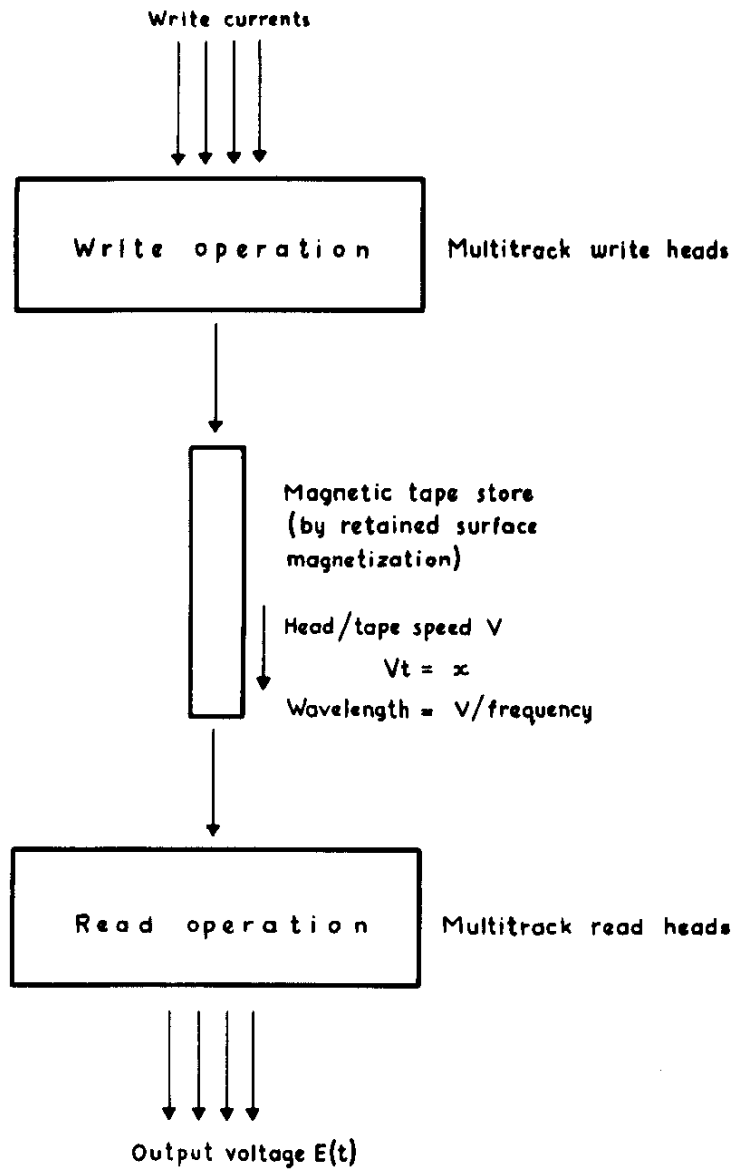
Write currents

Write operation

Multitrack write heads

Magnetic tape store (by retained surface magnetization)

Head/tape speed V

$Vt = x$

Wavelength = V/frequency

Read operation

Multitrack read heads

Output voltage E(t)